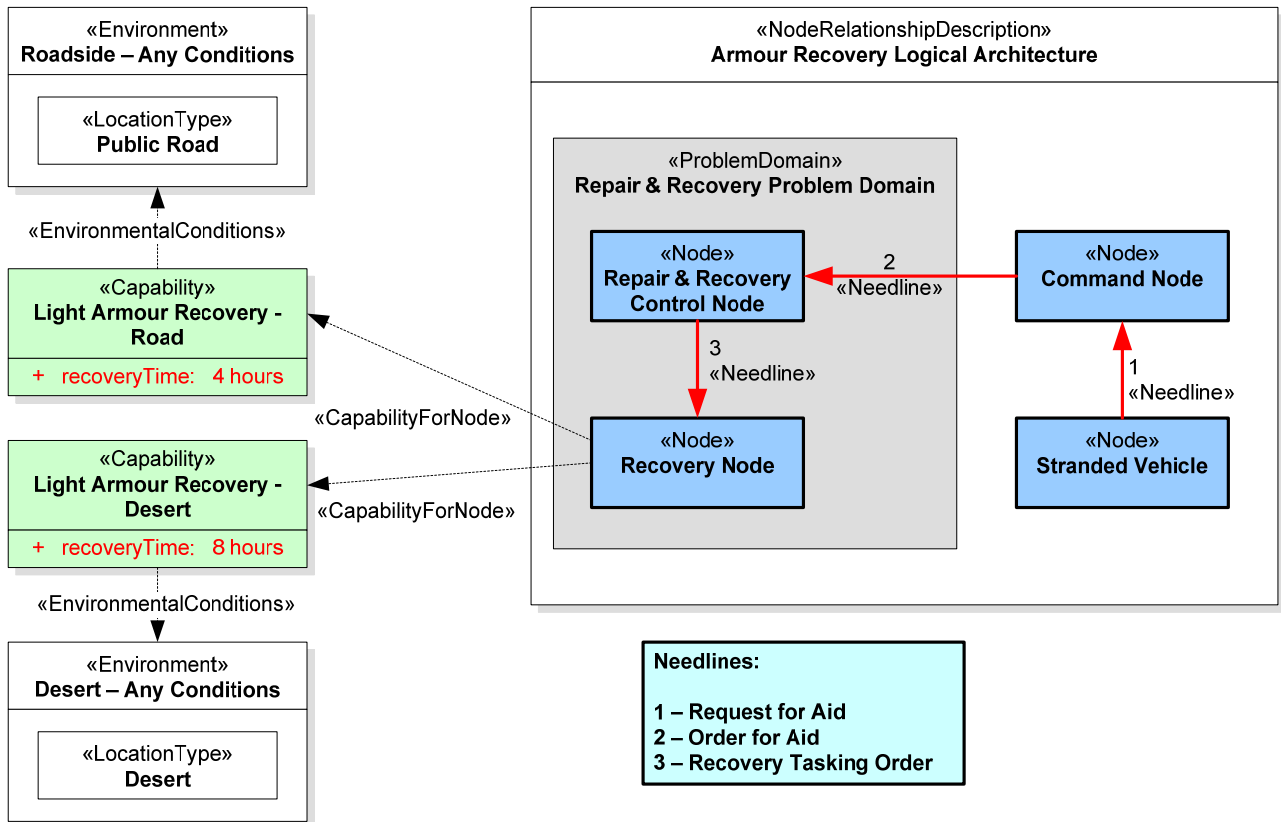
«Environment»
Roadside – Any Conditions

«LocationType»
Public Road

«EnvironmentalConditions»

«Capability»
Light Armour Recovery - Road

+ recoveryTime: 4 hours

«CapabilityForNode»

«Capability»
Light Armour Recovery - Desert

+ recoveryTime: 8 hours

«CapabilityForNode»

«EnvironmentalConditions»

«Environment»
Desert – Any Conditions

«LocationType»
Desert

«NodeRelationshipDescription»
Armour Recovery Logical Architecture

«ProblemDomain»
Repair & Recovery Problem Domain

«Node»
Repair & Recovery Control Node

2
«Needline»

«Node»
Command Node

3
«Needline»

1
«Needline»

«Node»
Recovery Node

«Node»
Stranded Vehicle

Needlines:

1 – Request for Aid
2 – Order for Aid
3 – Recovery Tasking Order